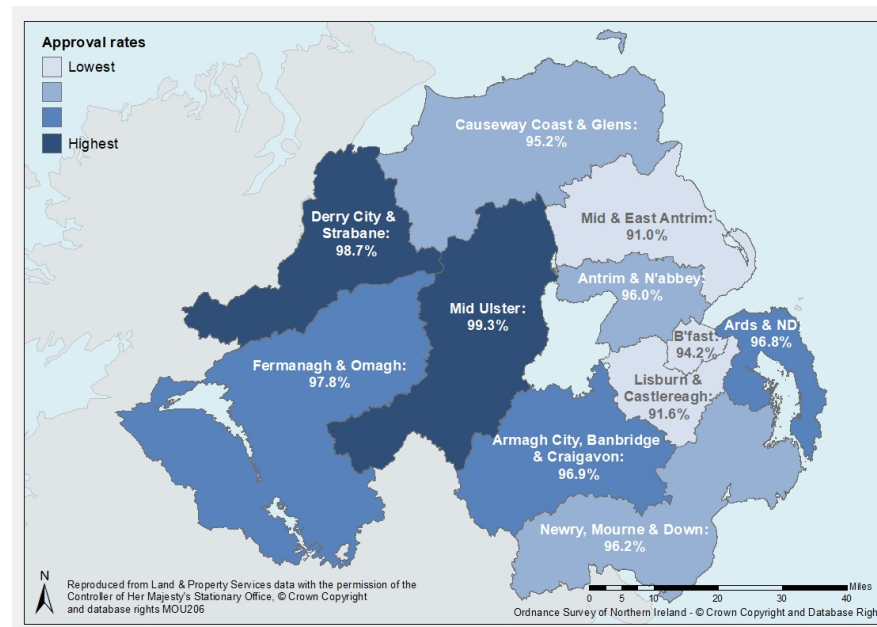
Approval rates
Lowest
Highest

Causeway Coast & Glens: 95.2%

Derry City & Strabane: 98.7%

Mid & East Antrim: 91.0%

Antrim & N'abbey: 96.0%

Mid Ulster: 99.3%

B'fast: 94.2%

Ards & ND: 96.8%

Fermanagh & Omagh: 97.8%

Lisburn & Castlereagh: 91.6%

Armagh City, Banbridge & Craigavon: 96.9%

Newry, Mourne & Down: 96.2%

N

Reproduced from Land & Property Services data with the permission of the Controller of Her Majesty's Stationary Office, © Crown Copyright and database rights MOU206

0 5 10 20 30 40 Miles
Ordnance Survey of Northern Ireland - © Crown Copyright and Database Righ